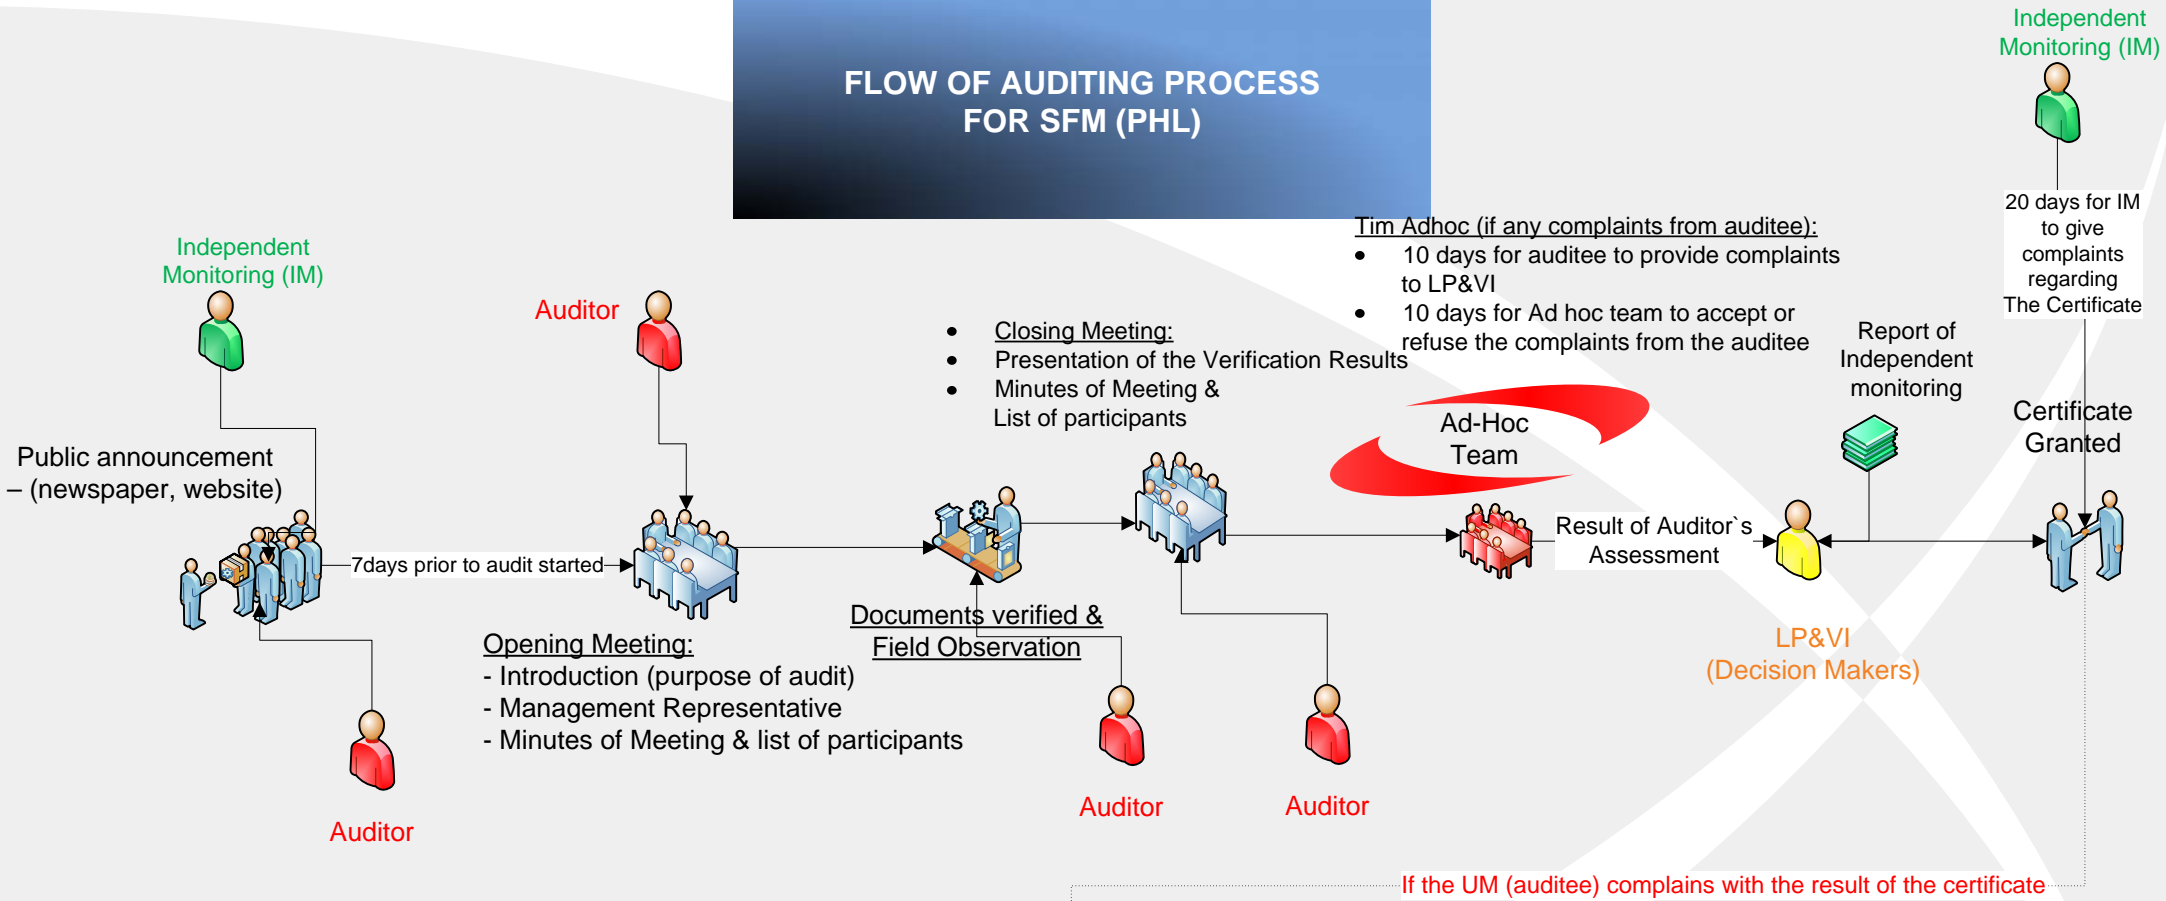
FLOW OF AUDITING PROCESS FOR SFM (PHL)

Independent Monitoring (IM)

20 days for IM to give complaints regarding The Certificate

Tim Adhoc (if any complaints from auditee):
- 10 days for auditee to provide complaints to LP&VI
- 10 days for Ad hoc team to accept or refuse the complaints from the auditee

Independent Monitoring (IM)

Auditor

- Closing Meeting:
- Presentation of the Verification Results
- Minutes of Meeting & List of participants

Report of Independent monitoring

Certificate Granted

Ad-Hoc Team

Public announcement – (newspaper, website)

7days prior to audit started

Result of Auditor`s Assessment

Documents verified & Field Observation

Opening Meeting:
- Introduction (purpose of audit)
- Management Representative
- Minutes of Meeting & list of participants

LP&VI (Decision Makers)

Auditor

Auditor

Auditor

If the UM (auditee) complains with the result of the certificate